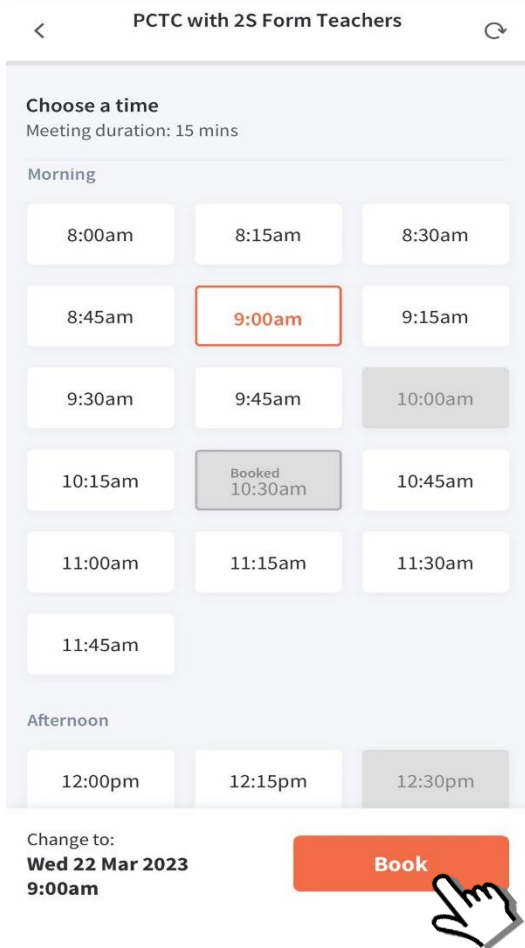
PCTC with 2S Form Teachers

Choose a time
Meeting duration: 15 mins

Morning

8:00am
8:15am
8:30am
8:45am
9:00am
9:15am
9:30am
9:45am
10:00am
10:15am
Booked
10:30am
10:45am
11:00am
11:15am
11:30am
11:45am

Afternoon

12:00pm
12:15pm
12:30pm

Change to:
Wed 22 Mar 2023
9:00am

Book